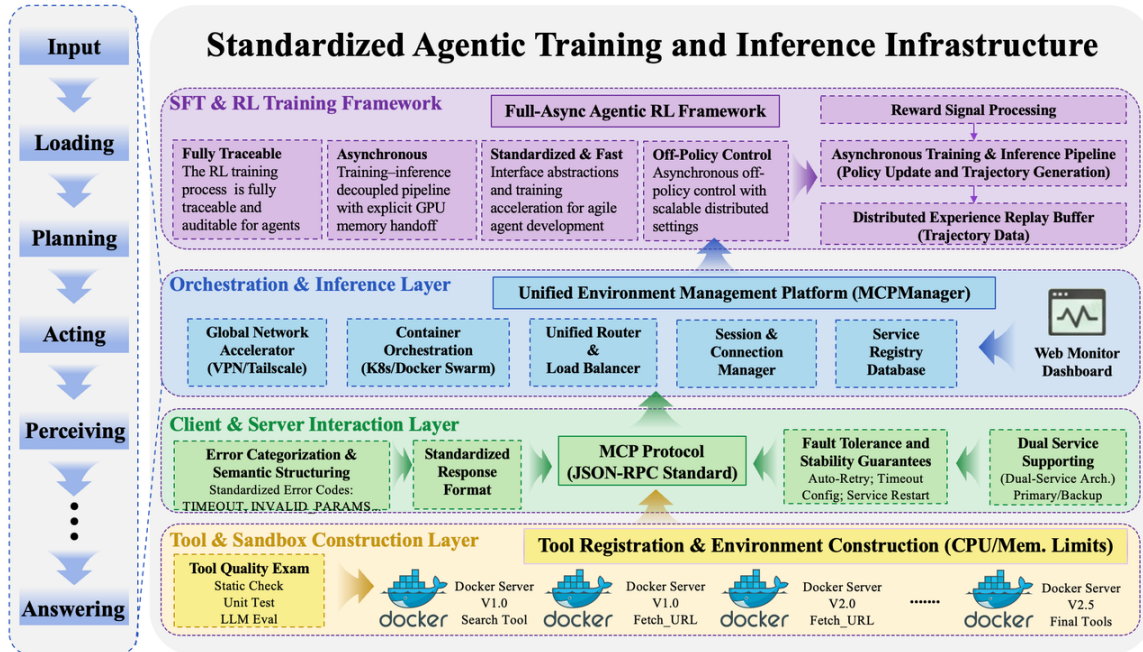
Input

Loading

Planning

Acting

Perceiving

⋮

Answering

Standardized Agentic Training and Inference Infrastructure

SFT & RL Training Framework

Full-Async Agentic RL Framework

Reward Signal Processing

Fully Traceable
The RL training process is fully traceable and auditable for agents

Asynchronous
Training–inference decoupled pipeline with explicit GPU memory handoff

Standardized & Fast
Interface abstractions and training acceleration for agile agent development

Off-Policy Control
Asynchronous off-policy control with scalable distributed settings

Asynchronous Training & Inference Pipeline
(Policy Update and Trajectory Generation)

Distributed Experience Replay Buffer
(Trajectory Data)

Orchestration & Inference Layer

Unified Environment Management Platform (MCPManager)

Global Network Accelerator
(VPN/Tailscale)

Container Orchestration
(K8s/Docker Swarm)

Unified Router
&
Load Balancer

Session &
Connection Manager

Service Registry Database

Web Monitor Dashboard

Client & Server Interaction Layer

Error Categorization &
Semantic Structuring
Standardized Error Codes:
TIMEOUT, INVALID_PARAMS...

Standardized Response Format

MCP Protocol
(JSON-RPC Standard)

Fault Tolerance and Stability Guarantees
Auto-Retry; Timeout Config; Service Restart

Dual Service Supporting
(Dual-Service Arch.)
Primary/Backup

Tool & Sandbox Construction Layer

Tool Registration & Environment Construction (CPU/Mem. Limits)

Tool Quality Exam
Static Check
Unit Test
LLM Eval

docker
Docker Server
V1.0
Search Tool

docker
Docker Server
V1.0
Fetch_URL

docker
Docker Server
V2.0
Fetch_URL

.......

docker
Docker Server
V2.5
Final Tools